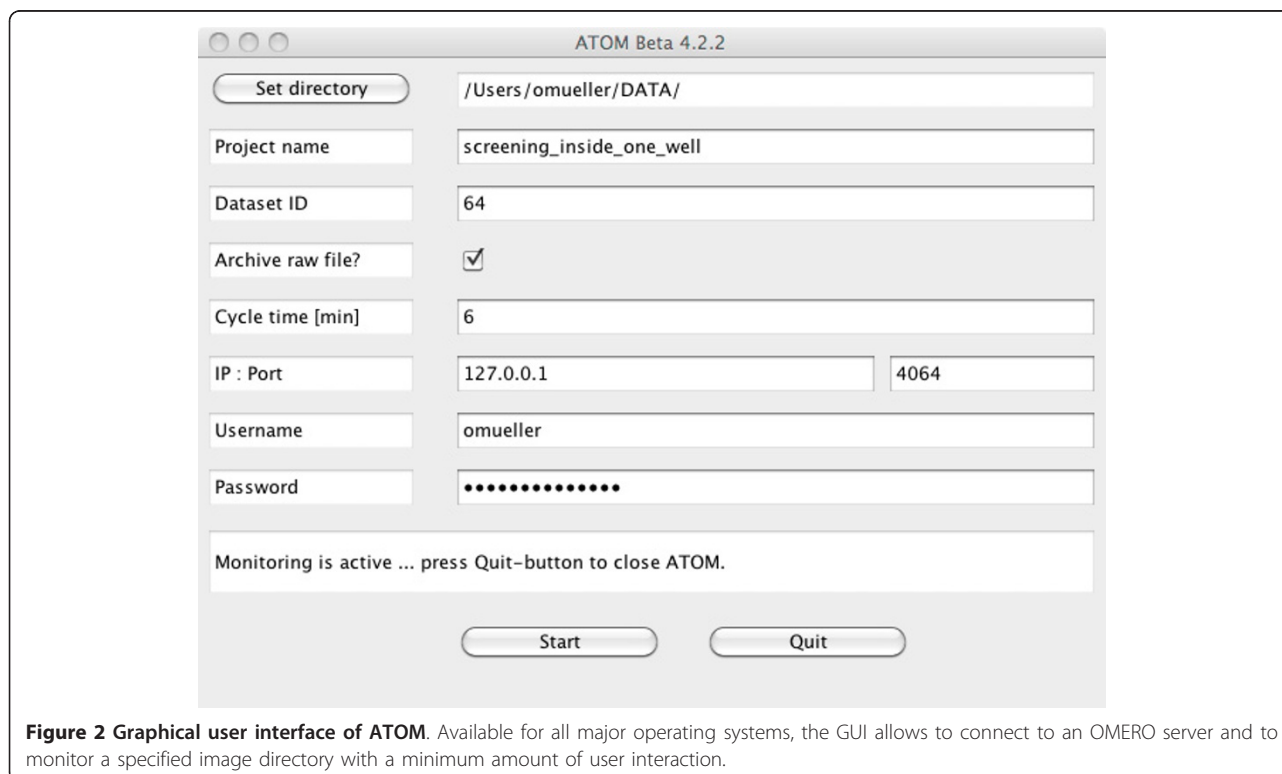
ATOM Beta 4.2.2

Set directory /Users/omueller/DATA/

Project name screening_inside_one_well

Dataset ID 64

Archive raw file? ☑

Cycle time [min] 6

IP : Port 127.0.0.1 4064

Username omueller

Password ••••••••••••••

Monitoring is active ... press Quit-button to close ATOM.

Start Quit

**Figure 2 Graphical user interface of ATOM**. Available for all major operating systems, the GUI allows to connect to an OMERO server and to monitor a specified image directory with a minimum amount of user interaction.